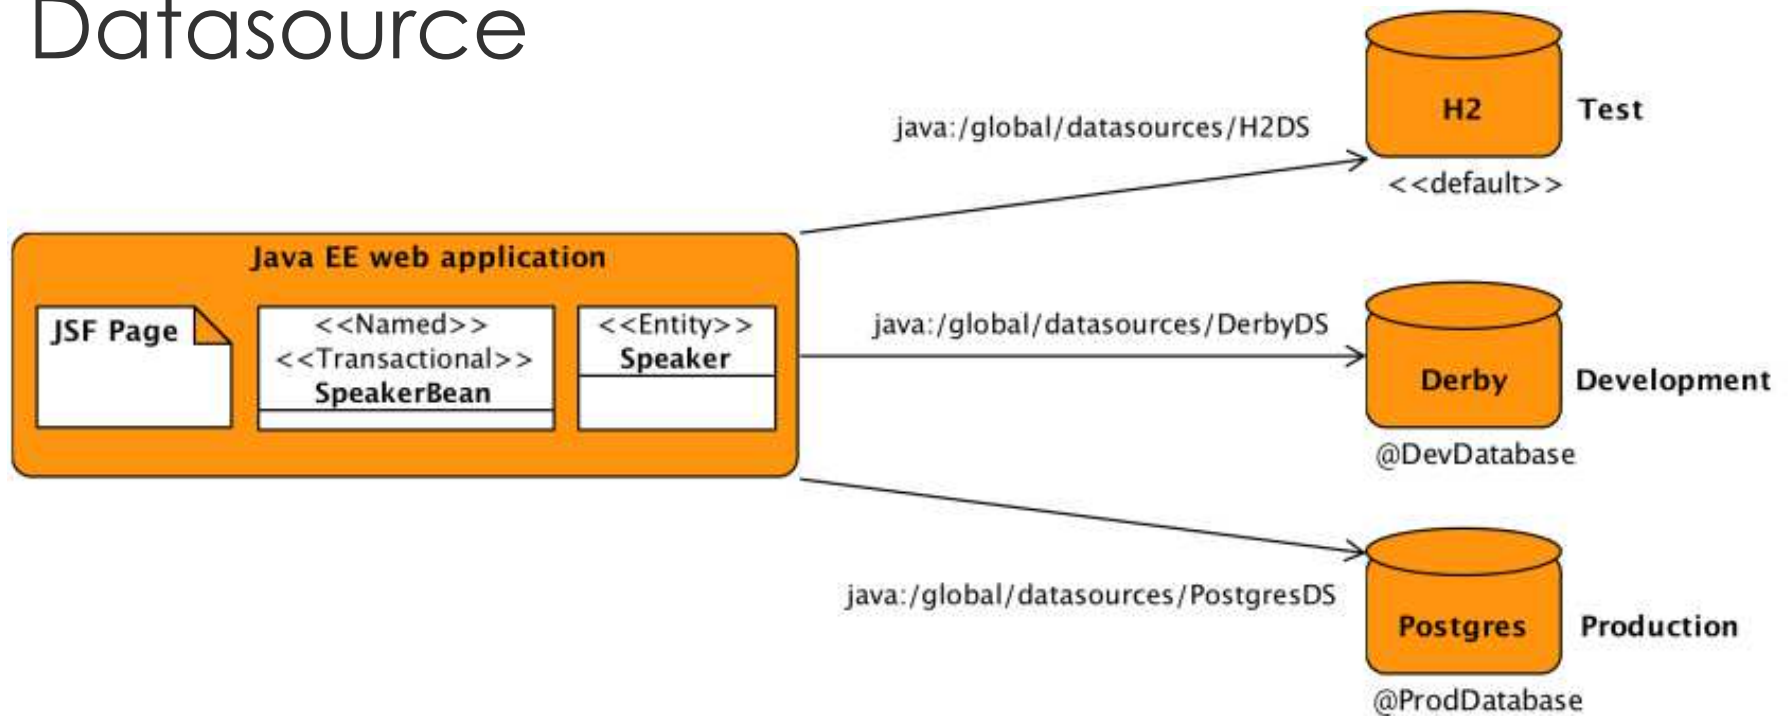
Datasource

Java EE web application

JSF Page

<<Named>>
<<Transactional>>
SpeakerBean

<<Entity>>
Speaker

java:/global/datasources/H2DS

H2

Test

<<default>>

java:/global/datasources/DerbyDS

Derby

Development

@DevDatabase

java:/global/datasources/PostgresDS

Postgres

Production

@ProdDatabase